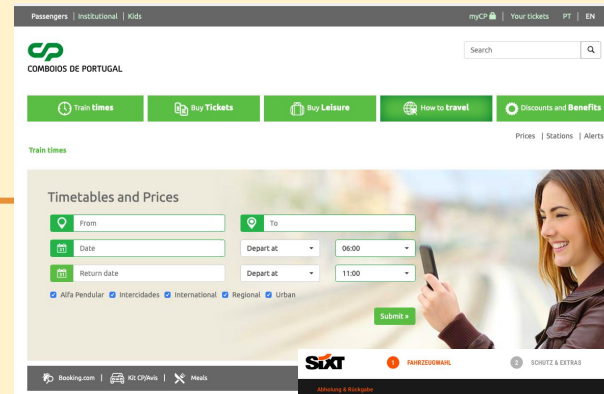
Passengers | Institutional | Kids

myCP | Your tickets PT | EN

COMBOIOS DE PORTUGAL

Search

Train times

Buy Tickets

Buy Leisure

How to travel

Discounts and Benefits

Prices | Stations | Alerts

Train times

Timetables and Prices

From

To

Date

Depart at

06:00

Return date

Depart at

11:00

Alfa Pendular Intercidades International Regional Urban

Submit »

Booking.com | Kit CP/Avis | Meals

SIXT

1 FAHRZEUGWAHL

2 SCHUTZ & EXTRAS

Abholung & Rückgabe